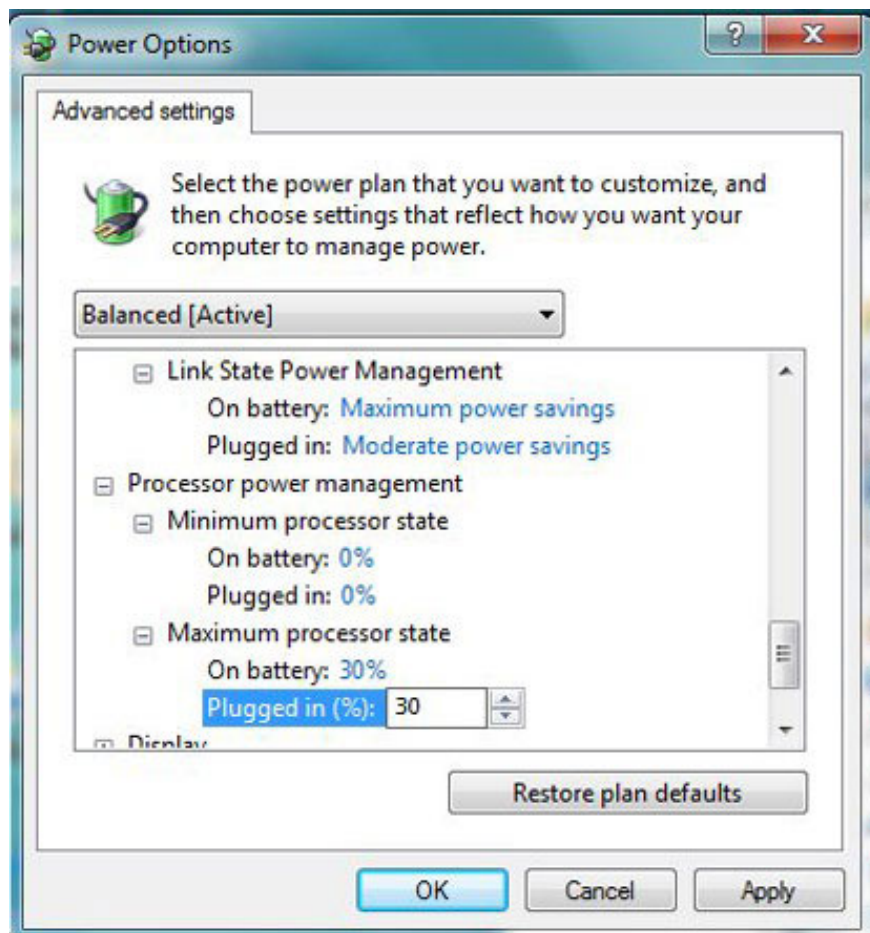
Power Options

?

X

Advanced settings

Select the power plan that you want to customize, and then choose settings that reflect how you want your computer to manage power.

Balanced [Active]

Link State Power Management

On battery: Maximum power savings

Plugged in: Moderate power savings

Processor power management

Minimum processor state

On battery: 0%

Plugged in: 0%

Maximum processor state

On battery: 30%

Plugged in (%): 30

Display

Restore plan defaults

OK

Cancel

Apply